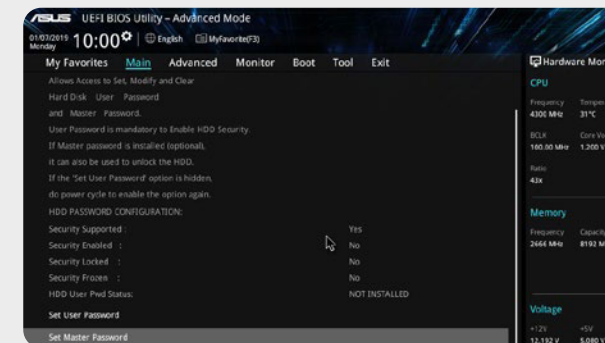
/ISUS UEFI BIOS Utility – Advanced Mode

01/07/2015 Monday 10:00 | English | MyFavorite(F3)

My Favorites Main Advanced Monitor Boot Tool Exit

Allows Access to Set, Modify and Clear Hard Disk User Password and Master Password.
User Password is mandatory to Enable HDD Security.
If Master password is installed (optional), it can also be used to unlock the HDD.
If the 'Set User Password' option is hidden, do power cycle to enable the option again.
HDD PASSWORD CONFIGURATION:

| | |
|---|---|
| Security Supported : | Yes |
| Security Enabled : | No |
| Security Locked : | No |
| Security Frozen : | No |
| HDD User Pwd Status: | NOT INSTALLED |

Set User Password

Set Master Password

Hardware Mon

CPU

Frequency 4300 MHz
Tempe 31°C

BCLK 100.00 MHz
Core Vo 1.200 V

Ratio 43x

Memory

Frequency 2666 MHz
Capacity 8192 M

Voltage

+12V 12.192 V
+5V 5.080 V